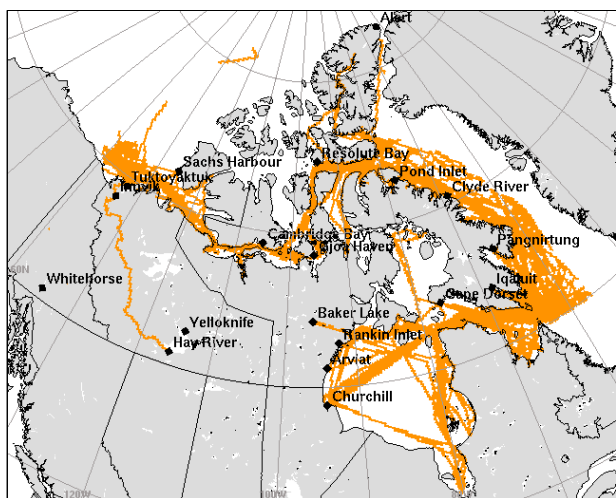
Alert
Resolute Bay
Pond Inlet
Clyde River
Sachs Harbour
Tuktoyaktuk
Inuvik
Cambridge Bay
Gjoa Haven
Pangnirtung
Iqaluit
Cape Dorset
60N
Whitehorse
Yellowknife
Hay River
Baker Lake
Rankin Inlet
Arviat
Churchill
120W
100W
80W